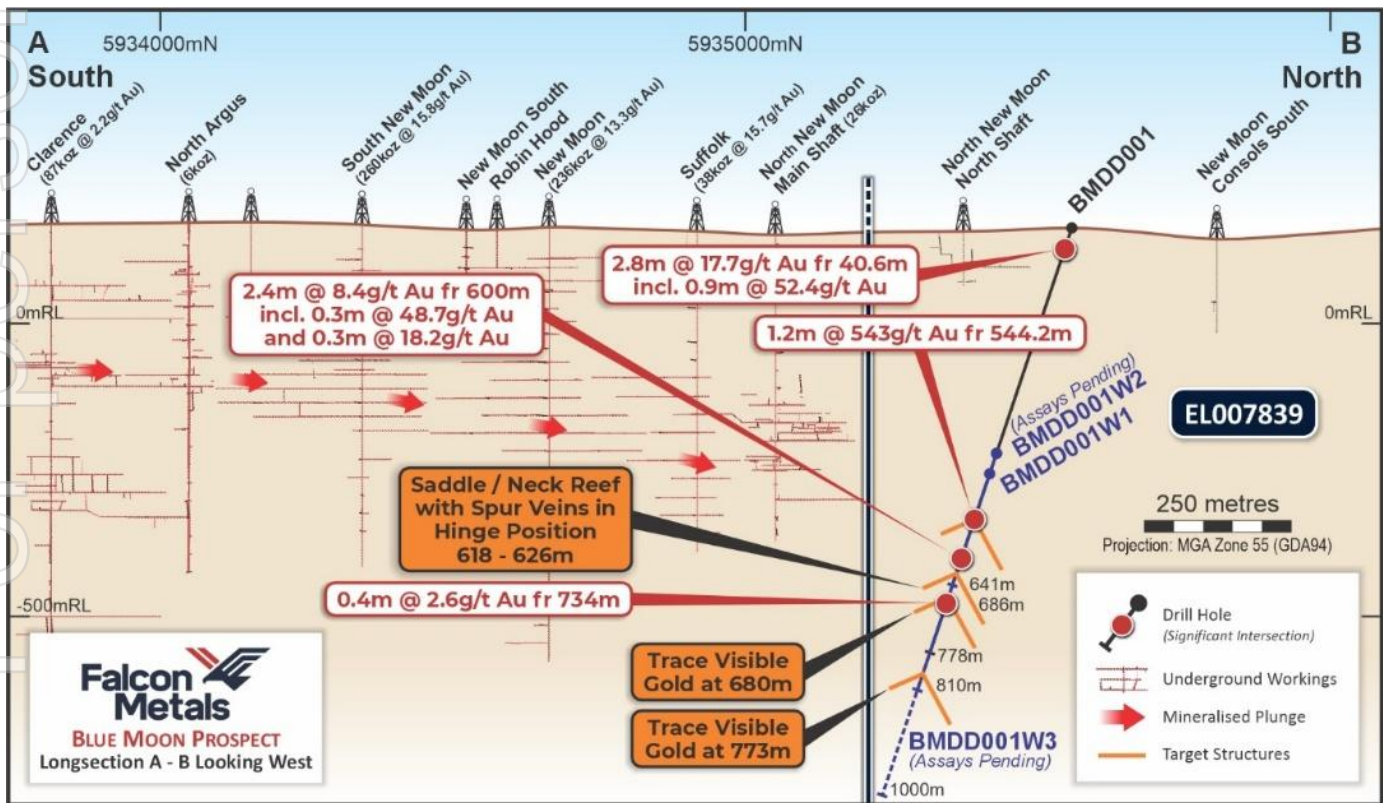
A
South

5934000mN

5935000mN

B
North

Clarence (87koz @ 2.2g/t Au)

North Argus (6koz)

South New Moon (260koz @ 15.8g/t Au)

New Moon South

Robin Hood

New Moon (236koz @ 13.3g/t Au)

Suffolk (38koz @ 15.7g/t Au)

North New Moon Main Shaft (26koz)

North New Moon North Shaft

BMDD001

New Moon Consols South

2.8m @ 17.7g/t Au fr 40.6m
incl. 0.9m @ 52.4g/t Au

2.4m @ 8.4g/t Au fr 600m
incl. 0.3m @ 48.7g/t Au
and 0.3m @ 18.2g/t Au

0mRL

0mRL

1.2m @ 543g/t Au fr 544.2m

(Assays Pending)
BMDD001W2
BMDD001W1

EL007839

Saddle / Neck Reef with Spur Veins in Hinge Position
618 - 626m

250 metres
Projection: MGA Zone 55 (GDA94)

641m
686m

-500mRL

0.4m @ 2.6g/t Au fr 734m

778m

810m

Trace Visible Gold at 680m

Trace Visible Gold at 773m

BMDD001W3
(Assays Pending)

1000m

Falcon Metals
BLUE MOON PROSPECT
Longsection A - B Looking West

Drill Hole
(Significant Intersection)
Underground Workings
Mineralised Plunge
Target Structures